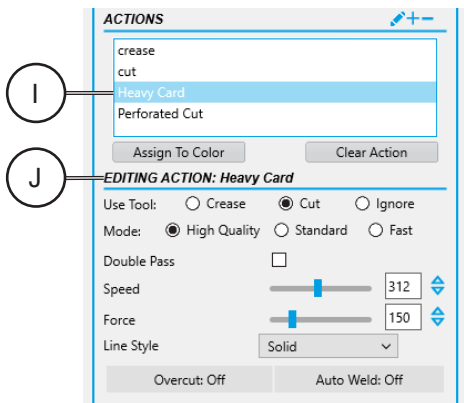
ACTIONS

crease
cut
Heavy Card
Perforated Cut

I

Assign To Color
Clear Action

J

EDITING ACTION: Heavy Card

Use Tool: Crease Cut Ignore
Mode: High Quality Standard Fast
Double Pass
Speed 312
Force 150
Line Style Solid
Overcut: Off
Auto Weld: Off